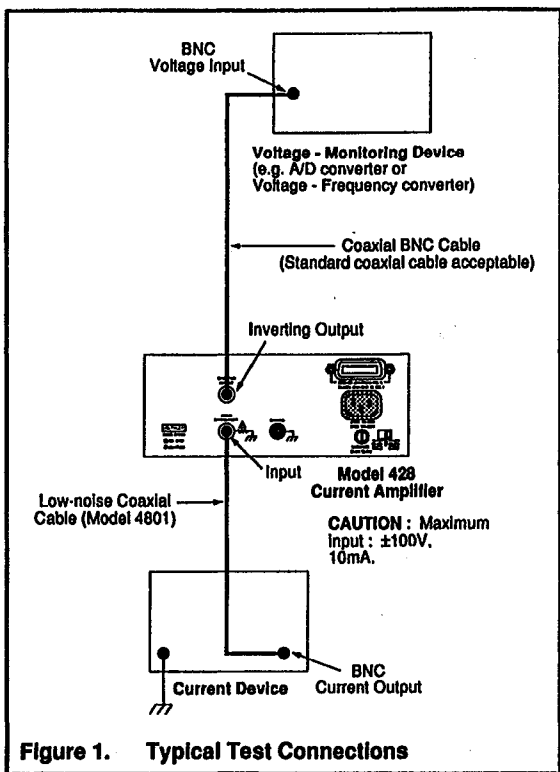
BNC
Voltage Input

Voltage - Monitoring Device
(e.g. A/D converter or
Voltage - Frequency converter)

Coaxial BNC Cable
(Standard coaxial cable acceptable)

Inverting Output

Input

Model 428
Current Amplifier

Low-noise Coaxial
Cable (Model 4801)

CAUTION : Maximum
Input : ±100V,
10mA.

Current Device

BNC
Current Output

Figure 1. Typical Test Connections